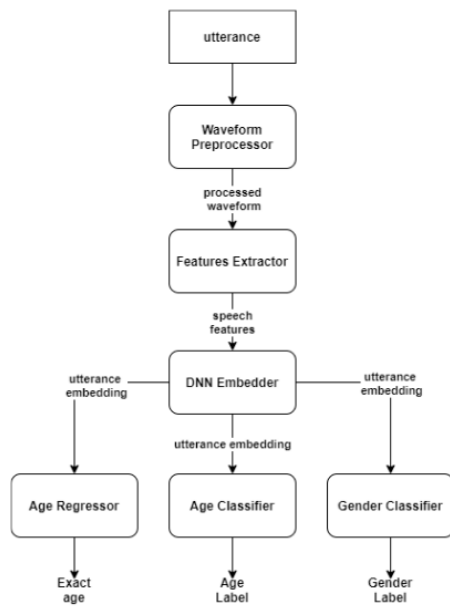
utterance

Waveform Preprocessor

processed waveform

Features Extractor

speech features

DNN Embedder

utterance embedding

utterance embedding

utterance embedding

Age Regressor

Age Classifier

Gender Classifier

Exact age

Age Label

Gender Label